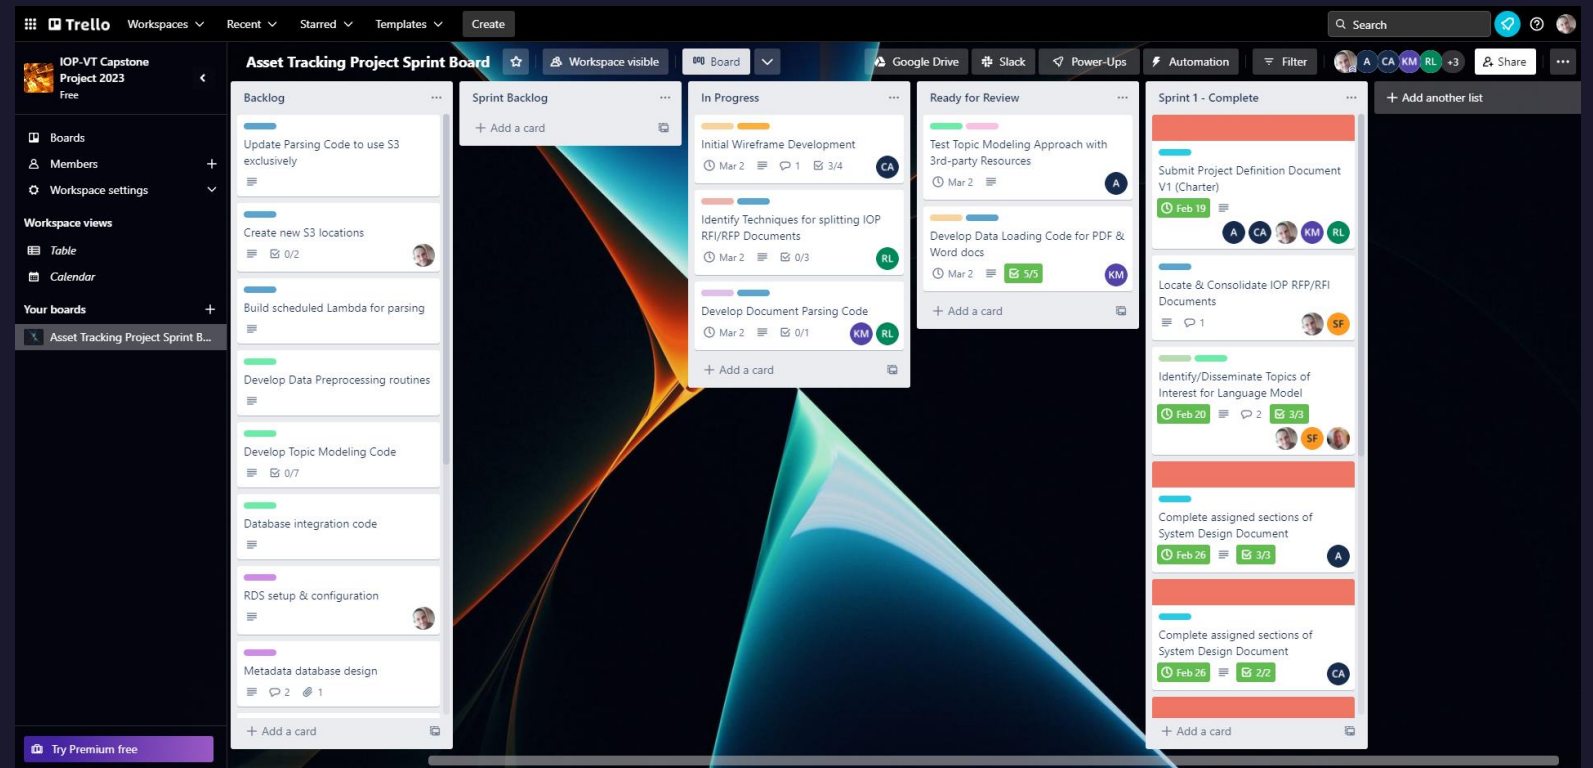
Trello Workspaces Recent Starred Templates Create
Search

IOP-VT Capstone Project 2023
Free

Boards
Members
Workspace settings

Workspace views
Table
Calendar

Your boards
Asset Tracking Project Sprint B...

Try Premium free

Asset Tracking Project Sprint Board
Workspace visible
Board
Google Drive
Slack
Power-Ups
Automation
Filter
A CA KM RL +3
Share

Backlog

Update Parsing Code to use S3 exclusively

Create new S3 locations
0/2

Build scheduled Lambda for parsing

Develop Data Preprocessing routines

Develop Topic Modeling Code
0/7

Database integration code

RDS setup & configuration

Metadata database design
2 1

+ Add a card

Sprint Backlog

+ Add a card

In Progress

Initial Wireframe Development
Mar 2 1 3/4 CA

Identify Techniques for splitting IOP RFI/RFP Documents
Mar 2 0/3 RL

Develop Document Parsing Code
Mar 2 0/1 KM RL

+ Add a card

Ready for Review

Test Topic Modeling Approach with 3rd-party Resources
Mar 2 A

Develop Data Loading Code for PDF & Word docs
Mar 2 5/5 KM

+ Add a card

Sprint 1 - Complete

Submit Project Definition Document V1 (Charter)
Feb 19
A CA KM RL

Locate & Consolidate IOP RFP/RFI Documents
1 SF

Identify/Disseminate Topics of Interest for Language Model
Feb 20 2 3/3
SF

Complete assigned sections of System Design Document
Feb 26 3/3 A

Complete assigned sections of System Design Document
Feb 26 2/2 CA

+ Add a card

+ Add another list